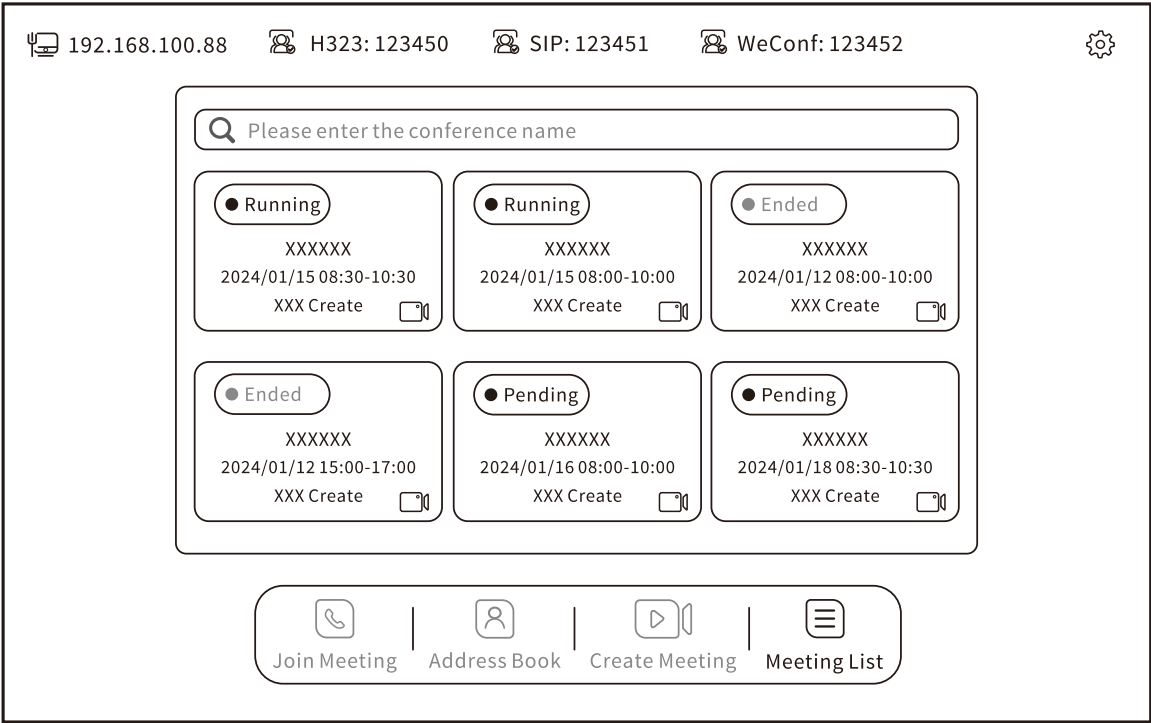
192.168.100.88 H323: 123450 SIP: 123451 WeConf: 123452

Please enter the conference name

Running
XXXXXX
2024/01/15 08:30-10:30
XXX Create

Running
XXXXXX
2024/01/15 08:00-10:00
XXX Create

Ended
XXXXXX
2024/01/12 08:00-10:00
XXX Create

Ended
XXXXXX
2024/01/12 15:00-17:00
XXX Create

Pending
XXXXXX
2024/01/16 08:00-10:00
XXX Create

Pending
XXXXXX
2024/01/18 08:30-10:30
XXX Create

Join Meeting | Address Book | Create Meeting | Meeting List